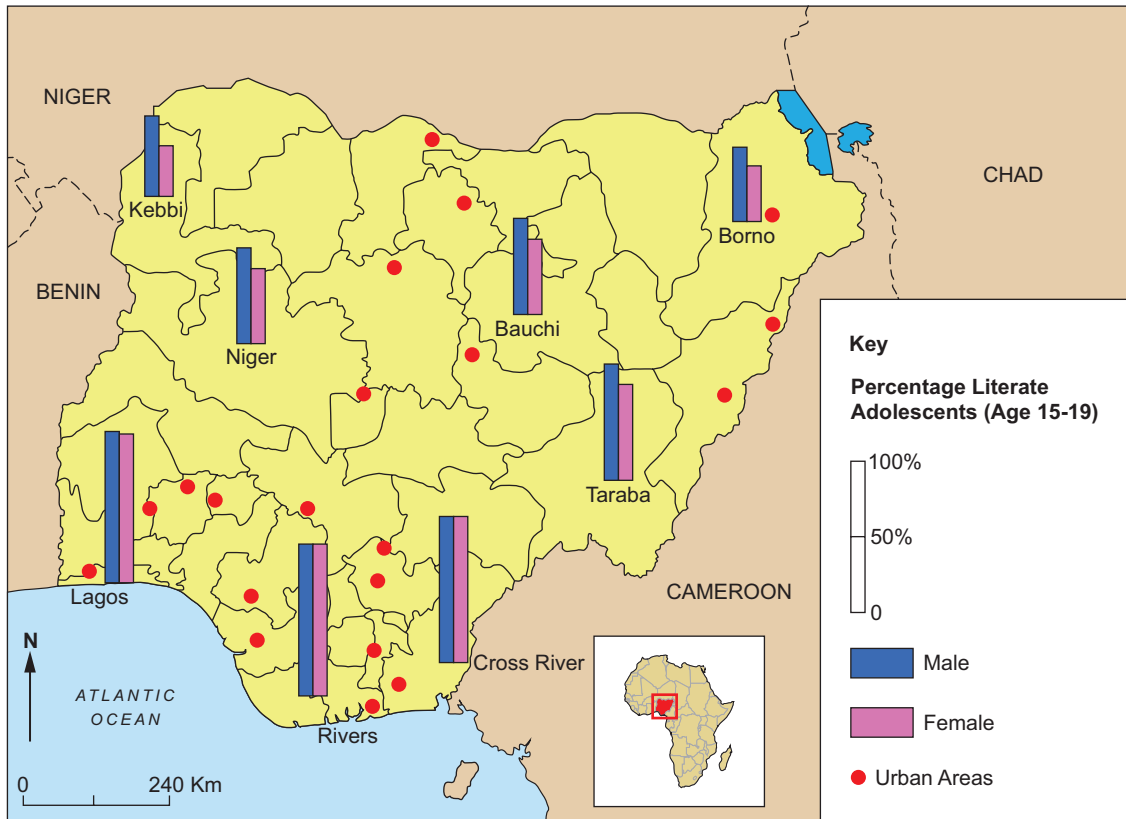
NIGER

CHAD

BENIN

Kebbi

Borno

Niger

Bauchi

Taraba

Lagos

Rivers

Cross River

CAMEROON

N

ATLANTIC OCEAN

0

240 Km

Key

Percentage Literate Adolescents (Age 15-19)

100%

50%

0

Male

Female

Urban Areas